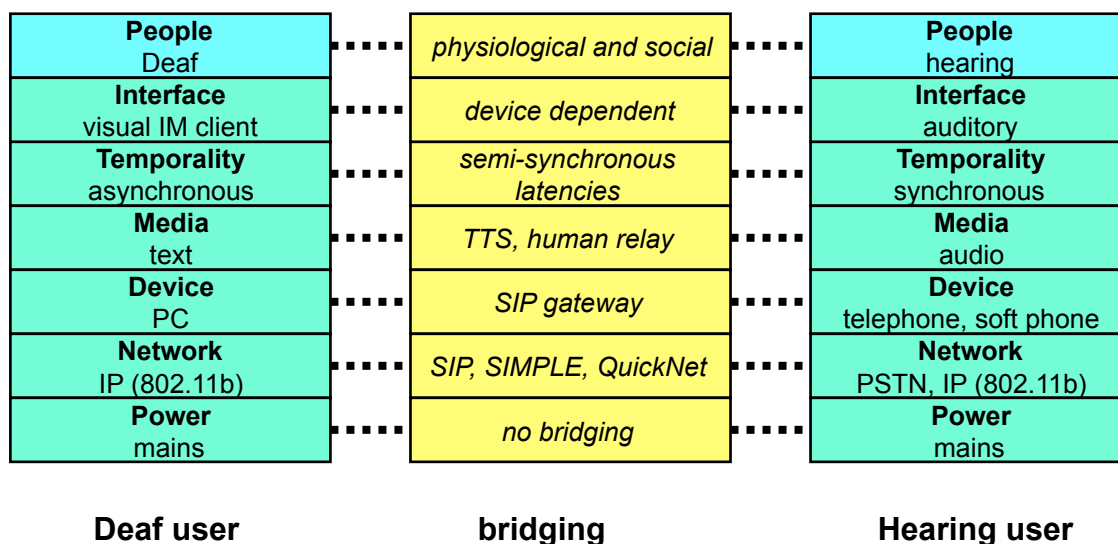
| Deaf user | bridging | Hearing user |
|---|---|---|
| **People** Deaf | *physiological and social* | **People** hearing |
| **Interface** visual IM client | *device dependent* | **Interface** auditory |
| **Temporality** asynchronous | *semi-synchronous latencies* | **Temporality** synchronous |
| **Media** text | *TTS, human relay* | **Media** audio |
| **Device** PC | *SIP gateway* | **Device** telephone, soft phone |
| **Network** IP (802.11b) | *SIP, SIMPLE, QuickNet* | **Network** PSTN, IP (802.11b) |
| **Power** mains | *no bridging* | **Power** mains |